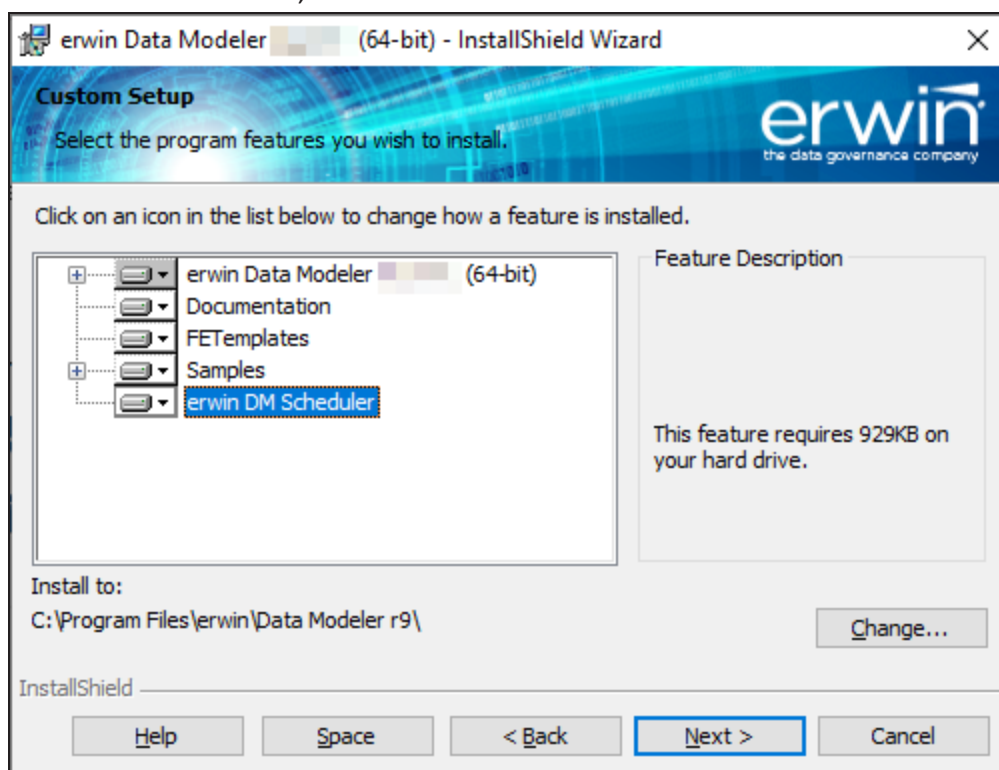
erwin Data Modeler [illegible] (64-bit) - InstallShield Wizard

Custom Setup
Select the program features you wish to install.

erwin
the data governance company

Click on an icon in the list below to change how a feature is installed.

erwin Data Modeler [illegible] (64-bit)
Documentation
FETemplates
Samples
erwin DM Scheduler

Feature Description

This feature requires 929KB on your hard drive.

Install to:
C:\Program Files\erwin\Data Modeler r9\

Change...

InstallShield

Help Space < Back Next > Cancel